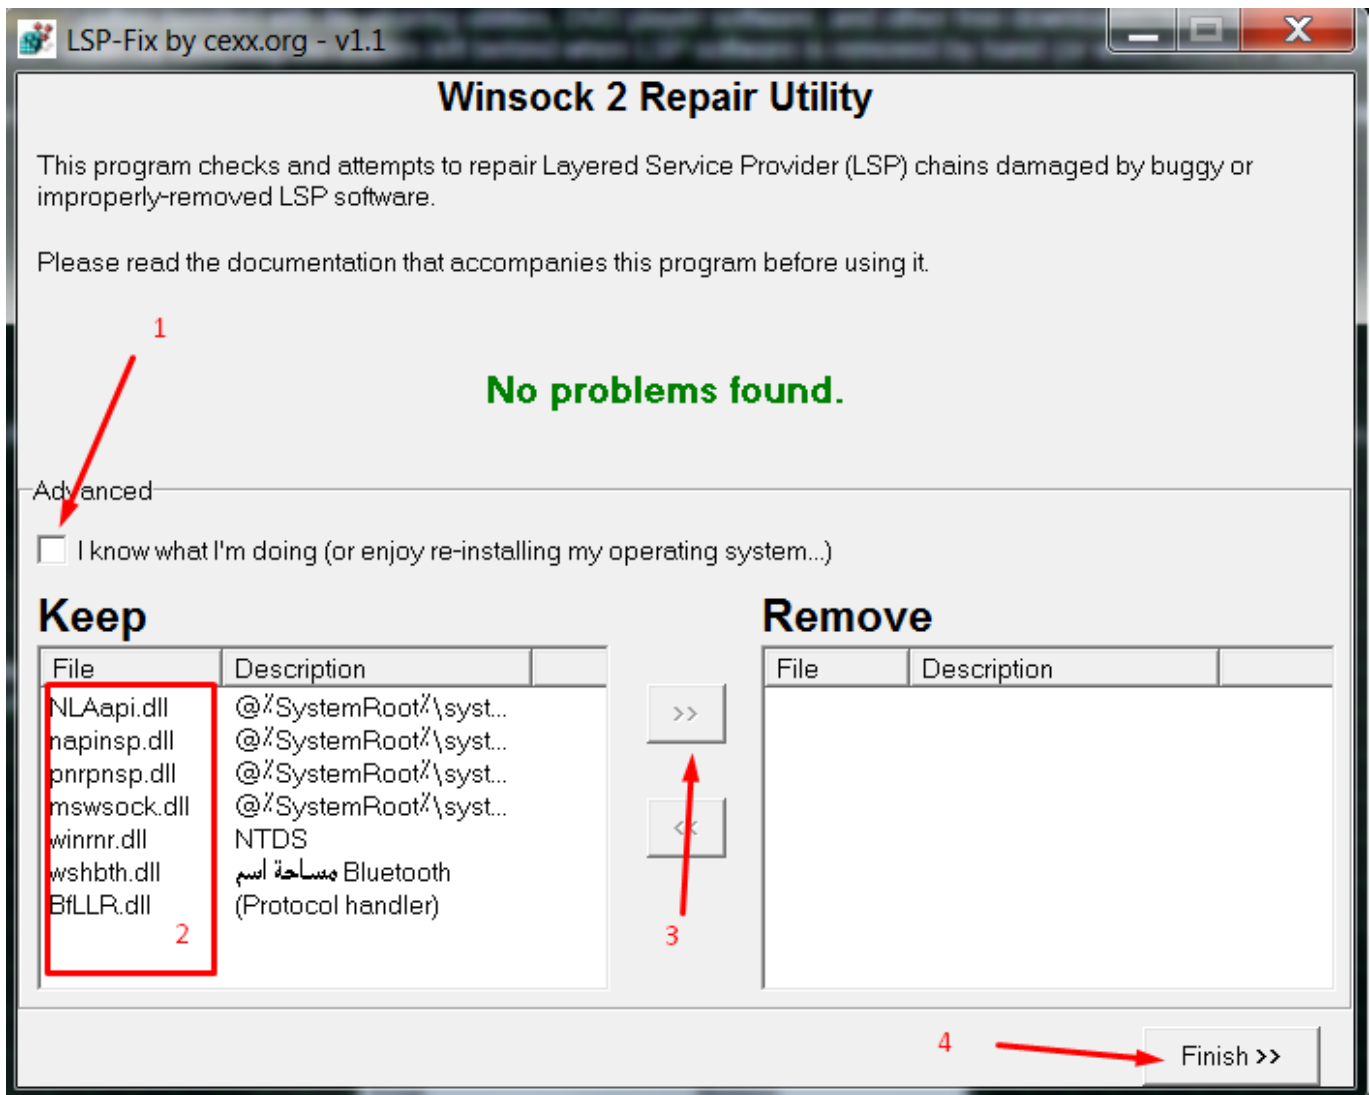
LSP-Fix by cexx.org - v1.1

Winsock 2 Repair Utility

This program checks and attempts to repair Layered Service Provider (LSP) chains damaged by buggy or improperly-removed LSP software.

Please read the documentation that accompanies this program before using it.

1

No problems found.

Advanced

I know what I'm doing (or enjoy re-installing my operating system...)

Keep

| File | Description |
|---|---|
| NLAapi.dll | @%SystemRoot%\syst... |
| napinsp.dll | @%SystemRoot%\syst... |
| pnrpnsp.dll | @%SystemRoot%\syst... |
| mswsock.dll | @%SystemRoot%\syst... |
| winrnr.dll | NTDS |
| wshbth.dll | مساحة اسم Bluetooth |
| BfLLR.dll | (Protocol handler) |

2

>>

<<

3

Remove

| File | Description |
|---|---|

4

Finish >>